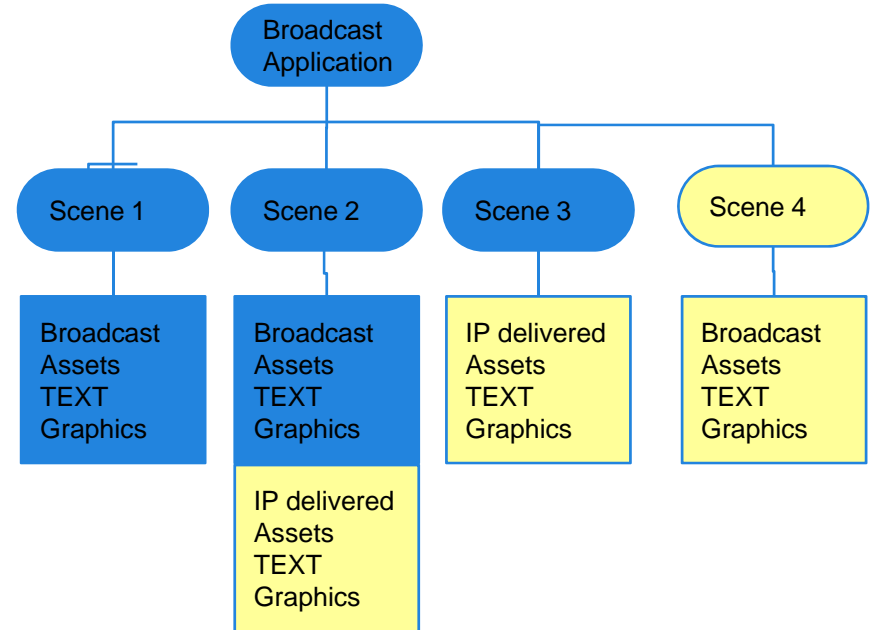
Broadcast Application

Scene 1

Scene 2

Scene 3

Scene 4

Broadcast
Assets
TEXT
Graphics

Broadcast
Assets
TEXT
Graphics

IP delivered
Assets
TEXT
Graphics

IP delivered
Assets
TEXT
Graphics

Broadcast
Assets
TEXT
Graphics